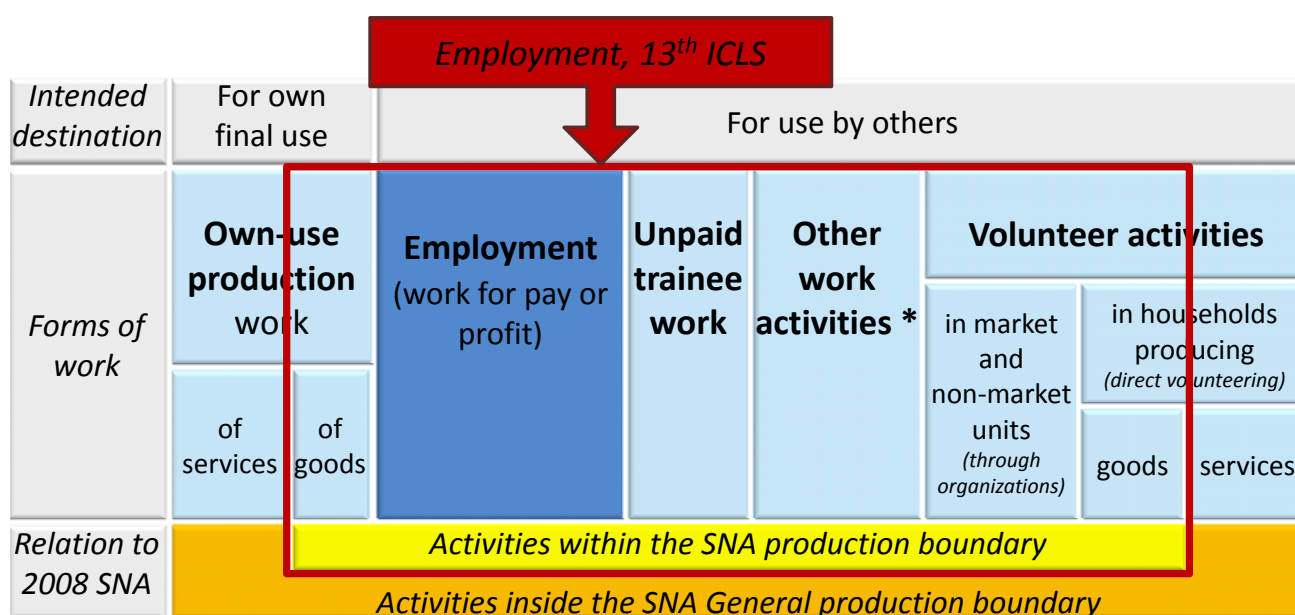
Employment, $13^{th}$ ICLS

| Intended destination | For own final use | | For use by others | | | | | |
|---|---|---|---|---|---|---|---|---|
| Forms of work | Own-use production work | | Employment (work for pay or profit) | Unpaid trainee work | Other work activities * | Volunteer activities | | |
| | of services | of goods | | | | in market and non-market units (through organizations) | in households producing (direct volunteering) | |
| | | | | | | | goods | services |
| Relation to 2008 SNA | Activities within the SNA production boundary | | | | | | | |
| | Activities inside the SNA General production boundary | | | | | | | |